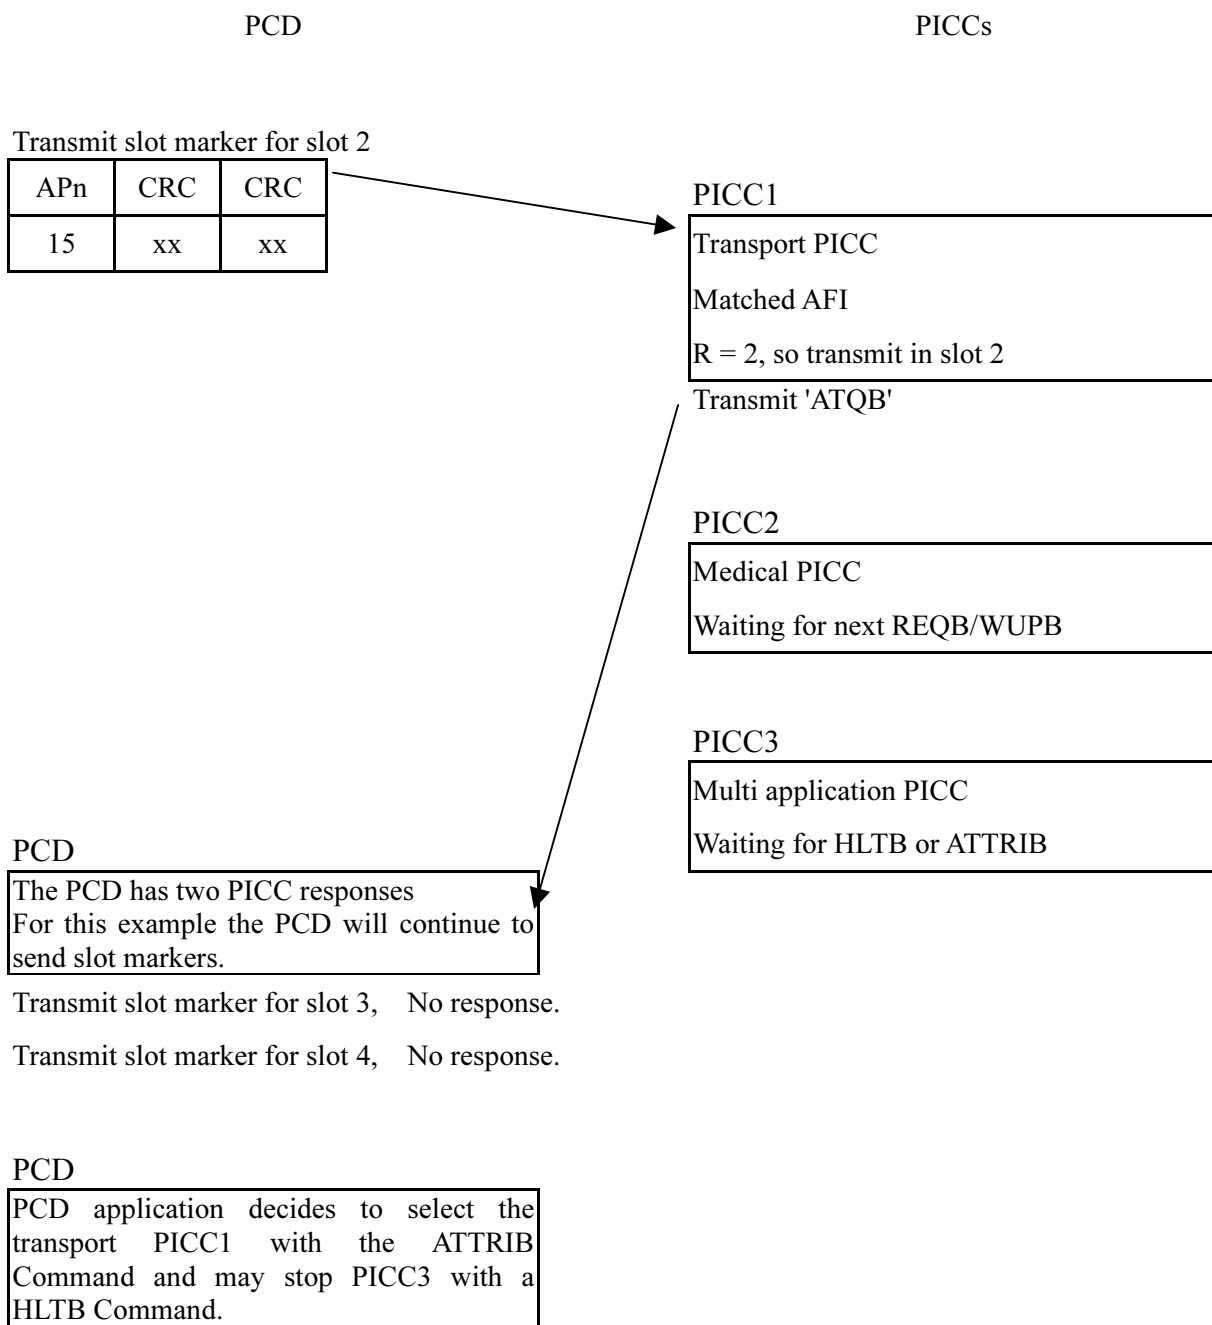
PCD

PICCs

Transmit slot marker for slot 2

| APn | CRC | CRC |
|---|---|---|
| 15 | xx | xx |

PICC1

Transport PICC

Matched AFI

R = 2, so transmit in slot 2

Transmit 'ATQB'

PICC2

Medical PICC

Waiting for next REQB/WUPB

PICC3

Multi application PICC

Waiting for HLTB or ATTRIB

PCD

The PCD has two PICC responses
For this example the PCD will continue to send slot markers.

Transmit slot marker for slot 3, No response.

Transmit slot marker for slot 4, No response.

PCD

PCD application decides to select the transport PICC1 with the ATTRIB Command and may stop PICC3 with a HLTB Command.